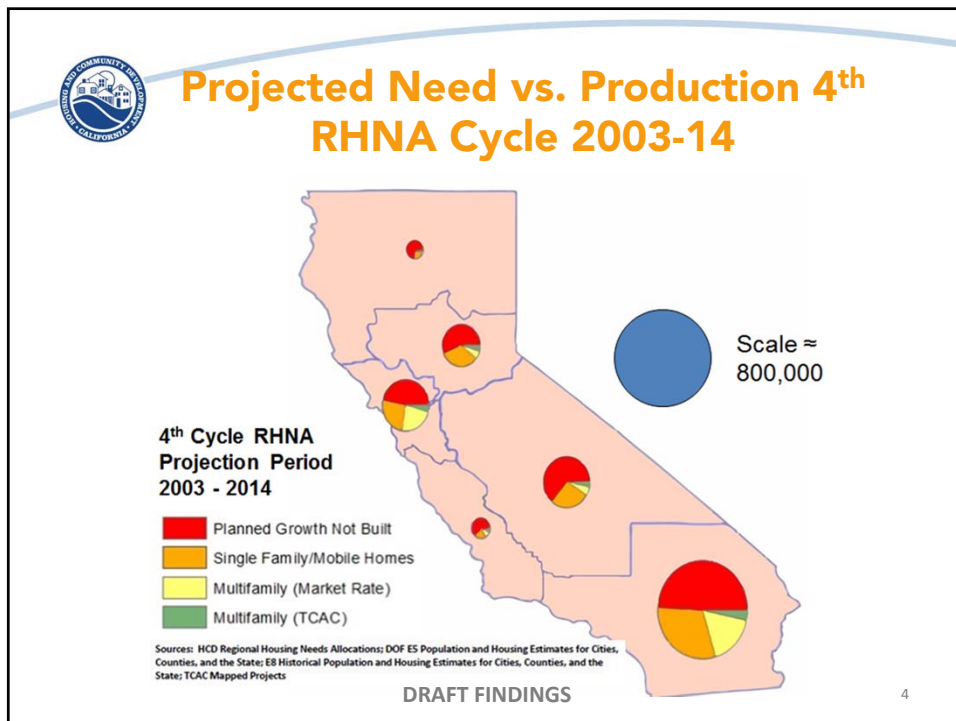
HOUSING AND COMMUNITY DEVELOPMENT • CALIFORNIA •

Projected Need vs. Production 4th RHNA Cycle 2003-14

Scale ≈ 800,000

4th Cycle RHNA Projection Period 2003 - 2014

Planned Growth Not Built
Single Family/Mobile Homes
Multifamily (Market Rate)
Multifamily (TCAC)

Sources: HCD Regional Housing Needs Allocations; DOF E5 Population and Housing Estimates for Cities, Counties, and the State; E8 Historical Population and Housing Estimates for Cities, Counties, and the State; TCAC Mapped Projects

DRAFT FINDINGS

4